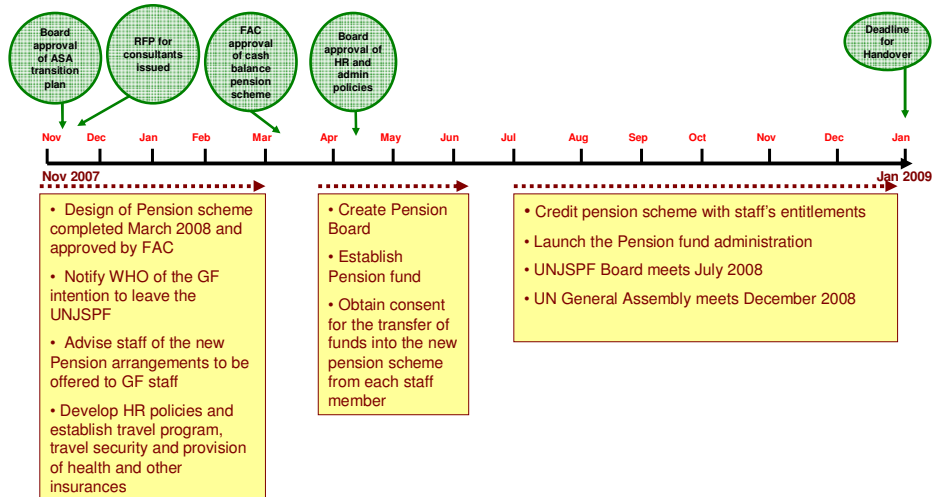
Board approval of ASA transition plan

RFP for consultants issued

FAC approval of cash balance pension scheme

Board approval of HR and admin policies

Deadline for Handover

Nov Dec Jan Feb Mar Apr May Jun Jul Aug Sep Oct Nov Dec Jan

Nov 2007

Jan 2009

• Design of Pension scheme completed March 2008 and approved by FAC

• Notify WHO of the GF intention to leave the UNJSPF

• Advise staff of the new Pension arrangements to be offered to GF staff

• Develop HR policies and establish travel program, travel security and provision of health and other insurances

• Create Pension Board

• Establish Pension fund

• Obtain consent for the transfer of funds into the new pension scheme from each staff member

• Credit pension scheme with staff's entitlements

• Launch the Pension fund administration

• UNJSPF Board meets July 2008

• UN General Assembly meets December 2008